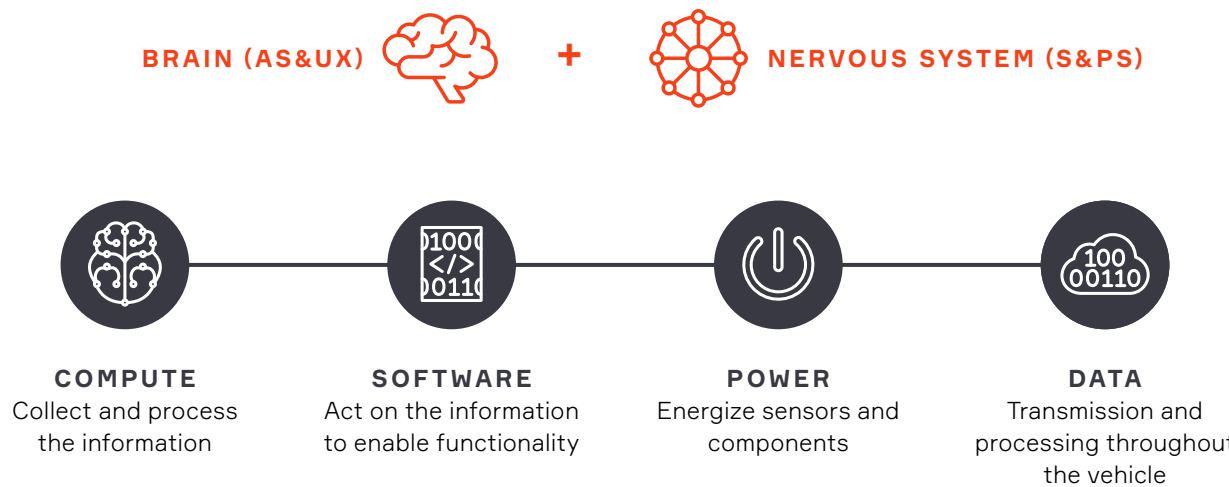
BRAIN (AS&UX) + NERVOUS SYSTEM (S&PS)

01000
</>
00110

100
00110

COMPUTE
Collect and process the information

SOFTWARE
Act on the information to enable functionality

POWER
Energize sensors and components

DATA
Transmission and processing throughout the vehicle